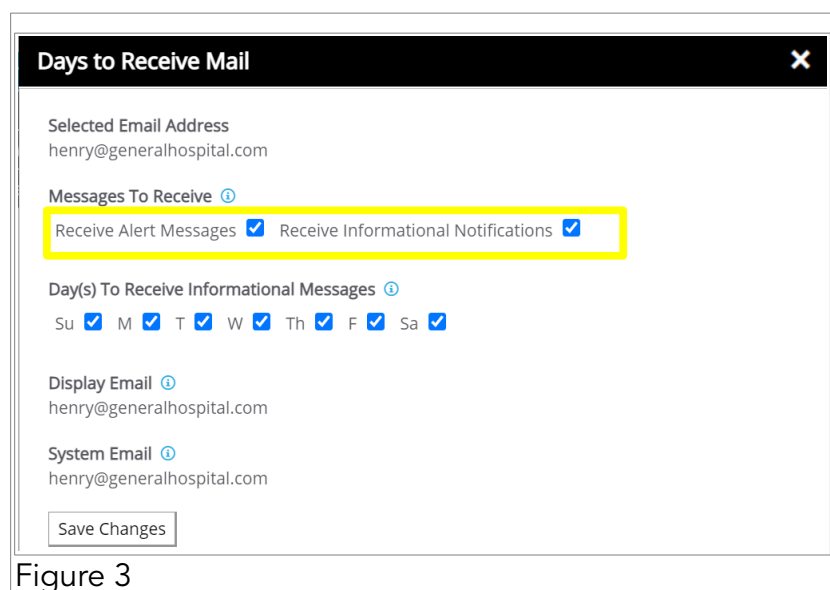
Days to Receive Mail

Selected Email Address
henry@generalhospital.com

Messages To Receive

Receive Alert Messages Receive Informational Notifications

Day(s) To Receive Informational Messages

Su M T W Th F Sa

Display Email
henry@generalhospital.com

System Email
henry@generalhospital.com

Save Changes

Figure 3